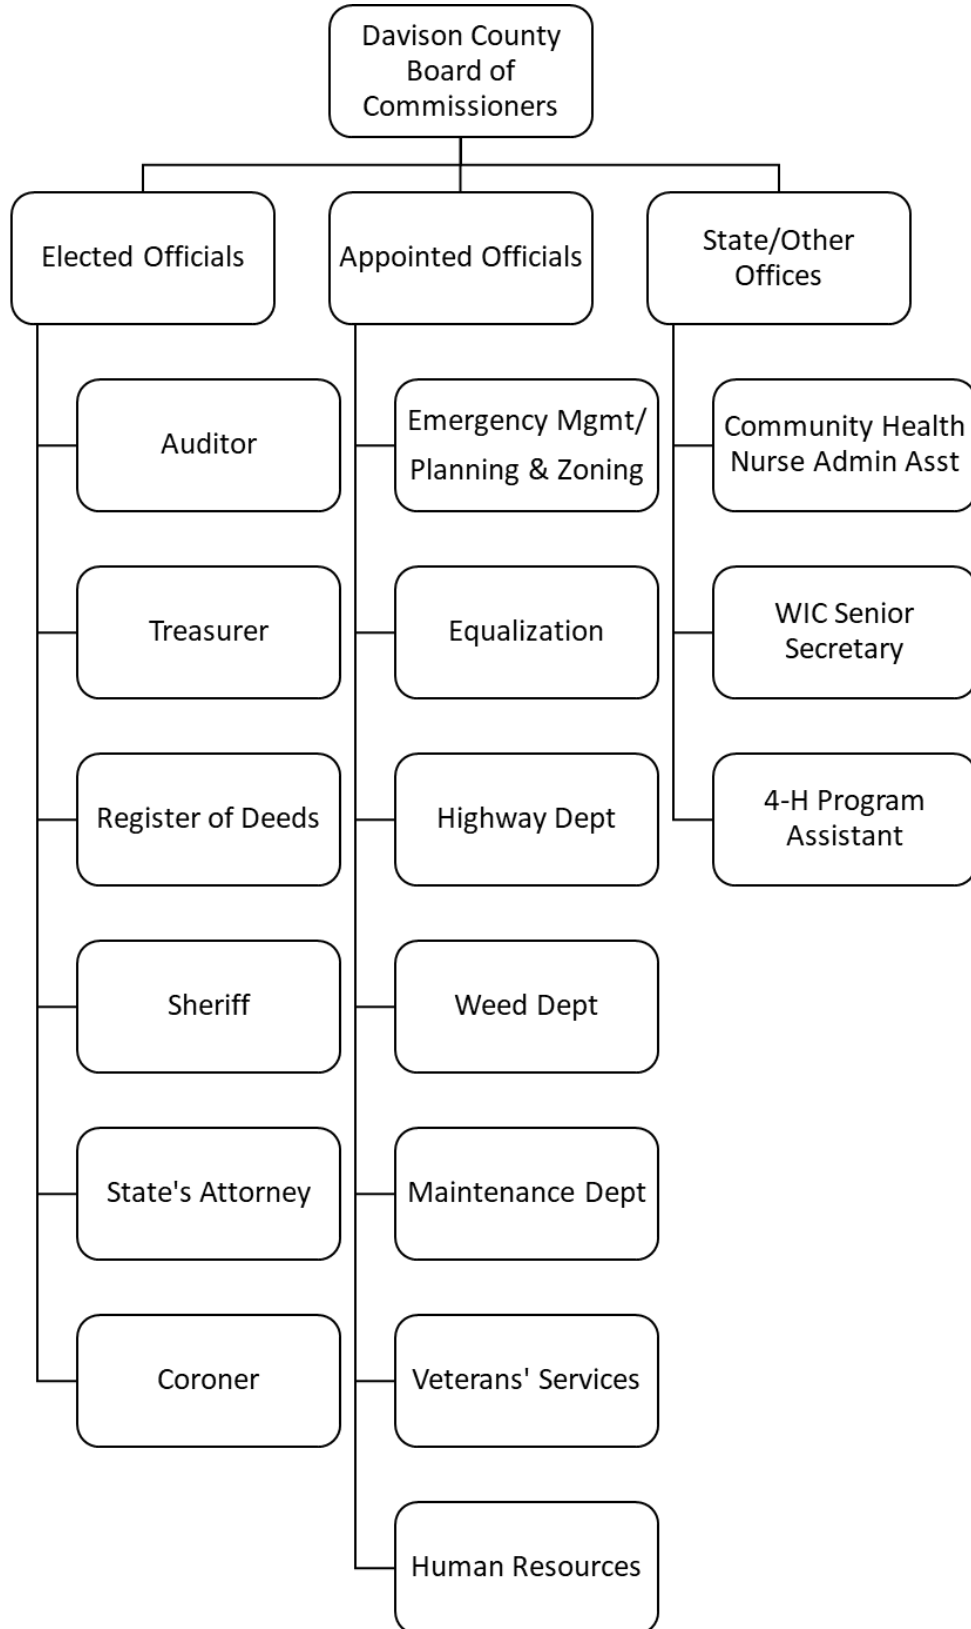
Davison County Board of Commissioners

Elected Officials

Auditor

Treasurer

Register of Deeds

Sheriff

State's Attorney

Coroner

Appointed Officials

Emergency Mgmt/ Planning & Zoning

Equalization

Highway Dept

Weed Dept

Maintenance Dept

Veterans' Services

Human Resources

State/Other Offices

Community Health Nurse Admin Asst

WIC Senior Secretary

4-H Program Assistant